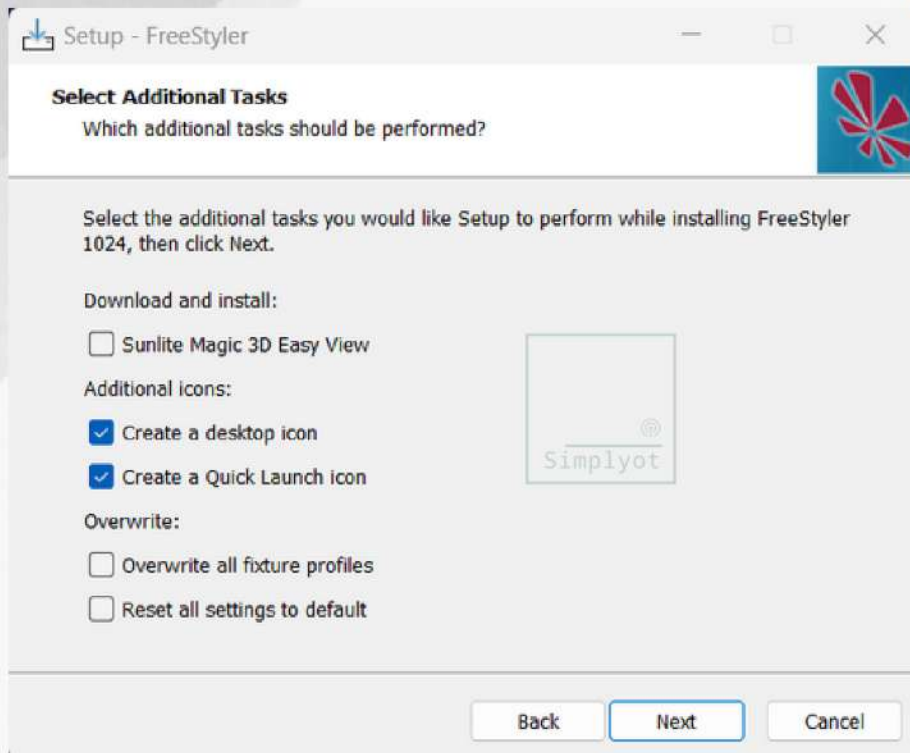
Setup - FreeStyler

Select Additional Tasks

Which additional tasks should be performed?

Select the additional tasks you would like Setup to perform while installing FreeStyler 1024, then click Next.

Download and install:

Sunlite Magic 3D Easy View

Additional icons:

Create a desktop icon

Create a Quick Launch icon

Overwrite:

Overwrite all fixture profiles

Reset all settings to default

Simplyot

Back

Next

Cancel